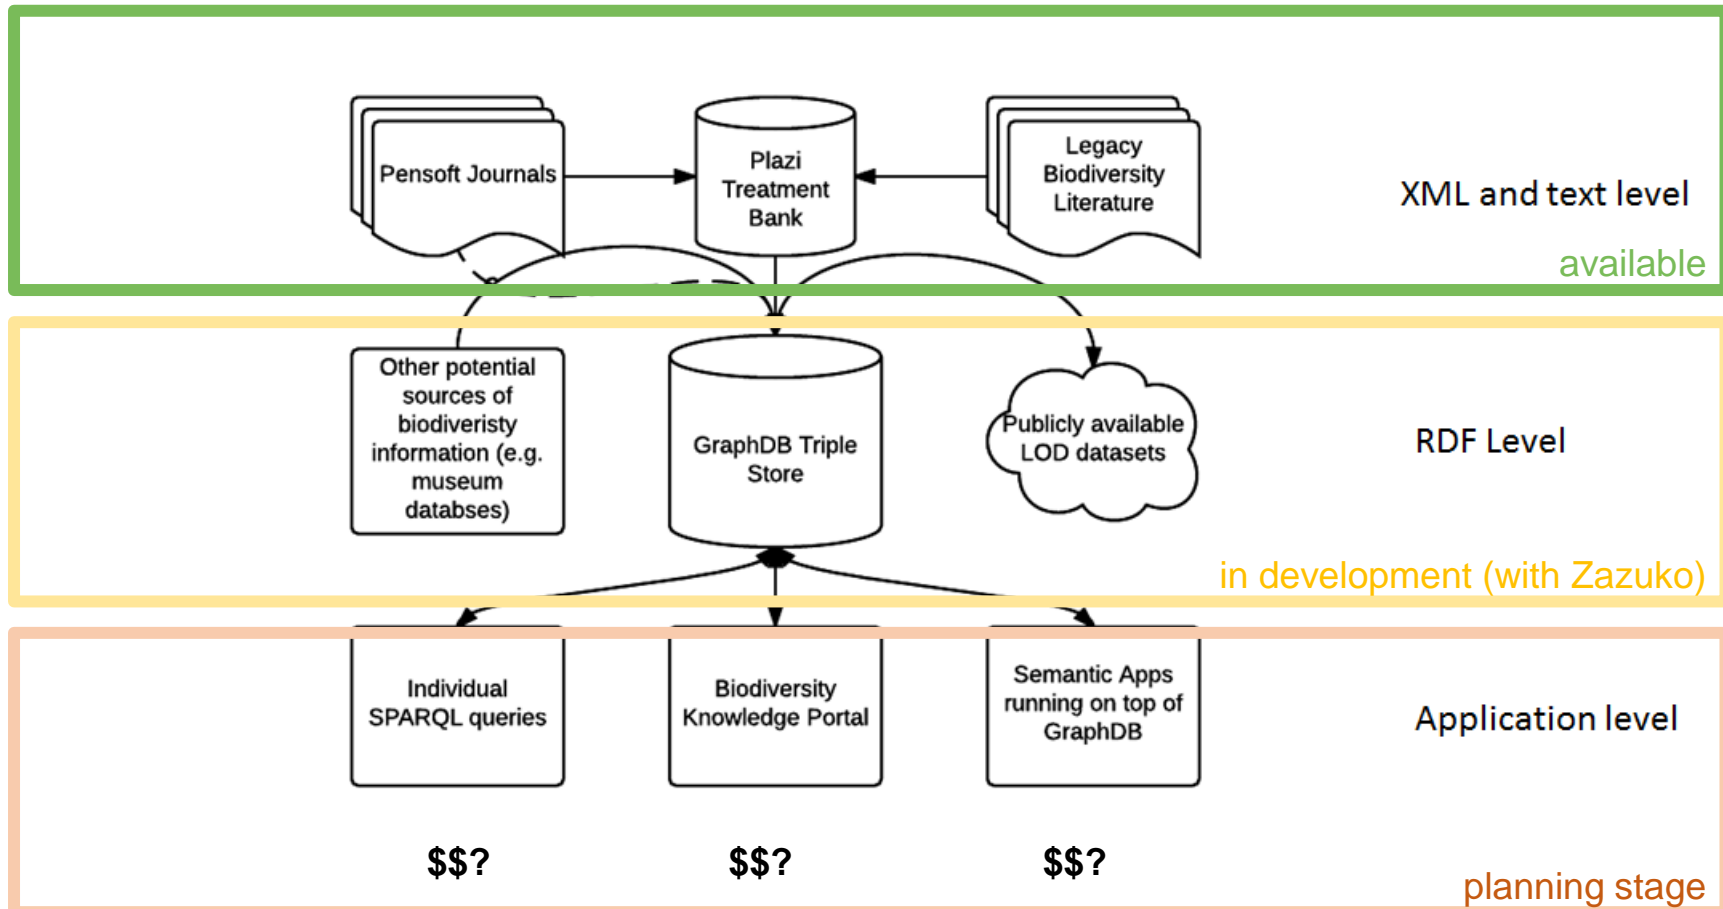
Pensoft Journals

Plazi Treatment Bank

Legacy Biodiversity Literature

XML and text level

available

Other potential sources of biodiveristy information (e.g. museum databses)

GraphDB Triple Store

Publicly available LOD datasets

RDF Level

in development (with Zazuko)

Individual SPARQL queries

Biodiversity Knowledge Portal

Semantic Apps running on top of GraphDB

Application level

$$?

$$?

$$?

planning stage